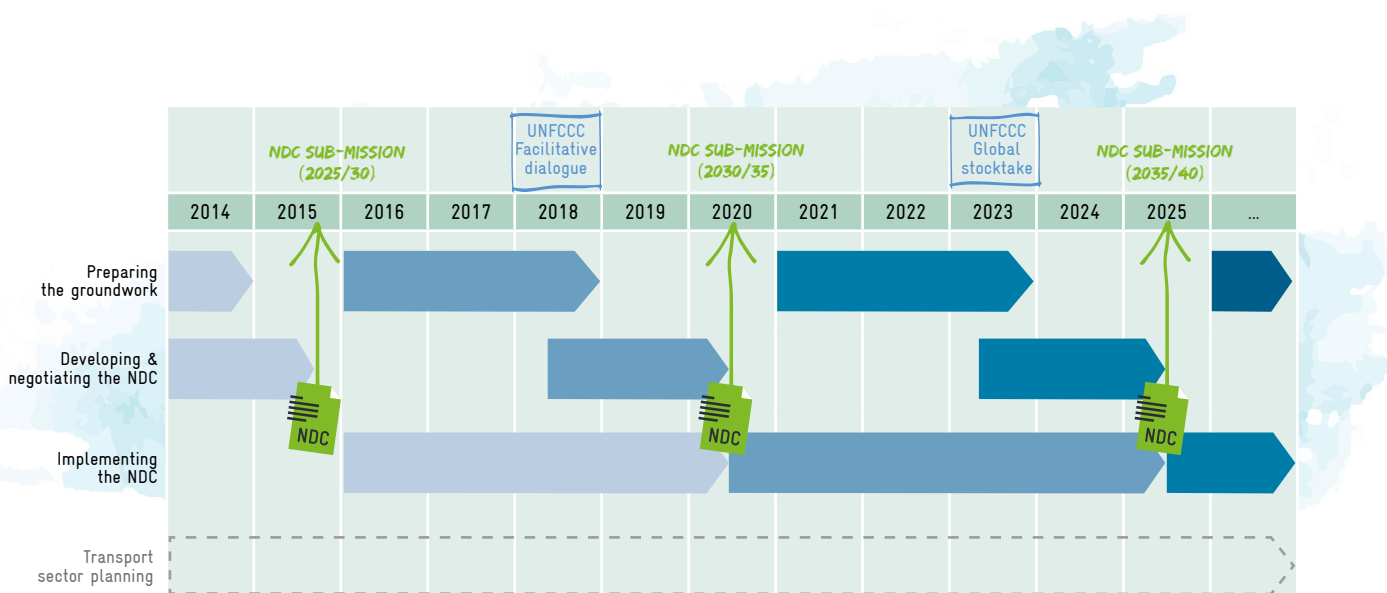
NDC SUB-MISSION (2025/30)

UNFCCC Facilitative dialogue

NDC SUB-MISSION (2030/35)

UNFCCC Global stocktake

NDC SUB-MISSION (2035/40)

| 2014 | 2015 | 2016 | 2017 | 2018 | 2019 | 2020 | 2021 | 2022 | 2023 | 2024 | 2025 | ... |
|---|---|---|---|---|---|---|---|---|---|---|---|---|

Preparing the groundwork

Developing & negotiating the NDC

NDC

NDC

NDC

Implementing the NDC

Transport sector planning